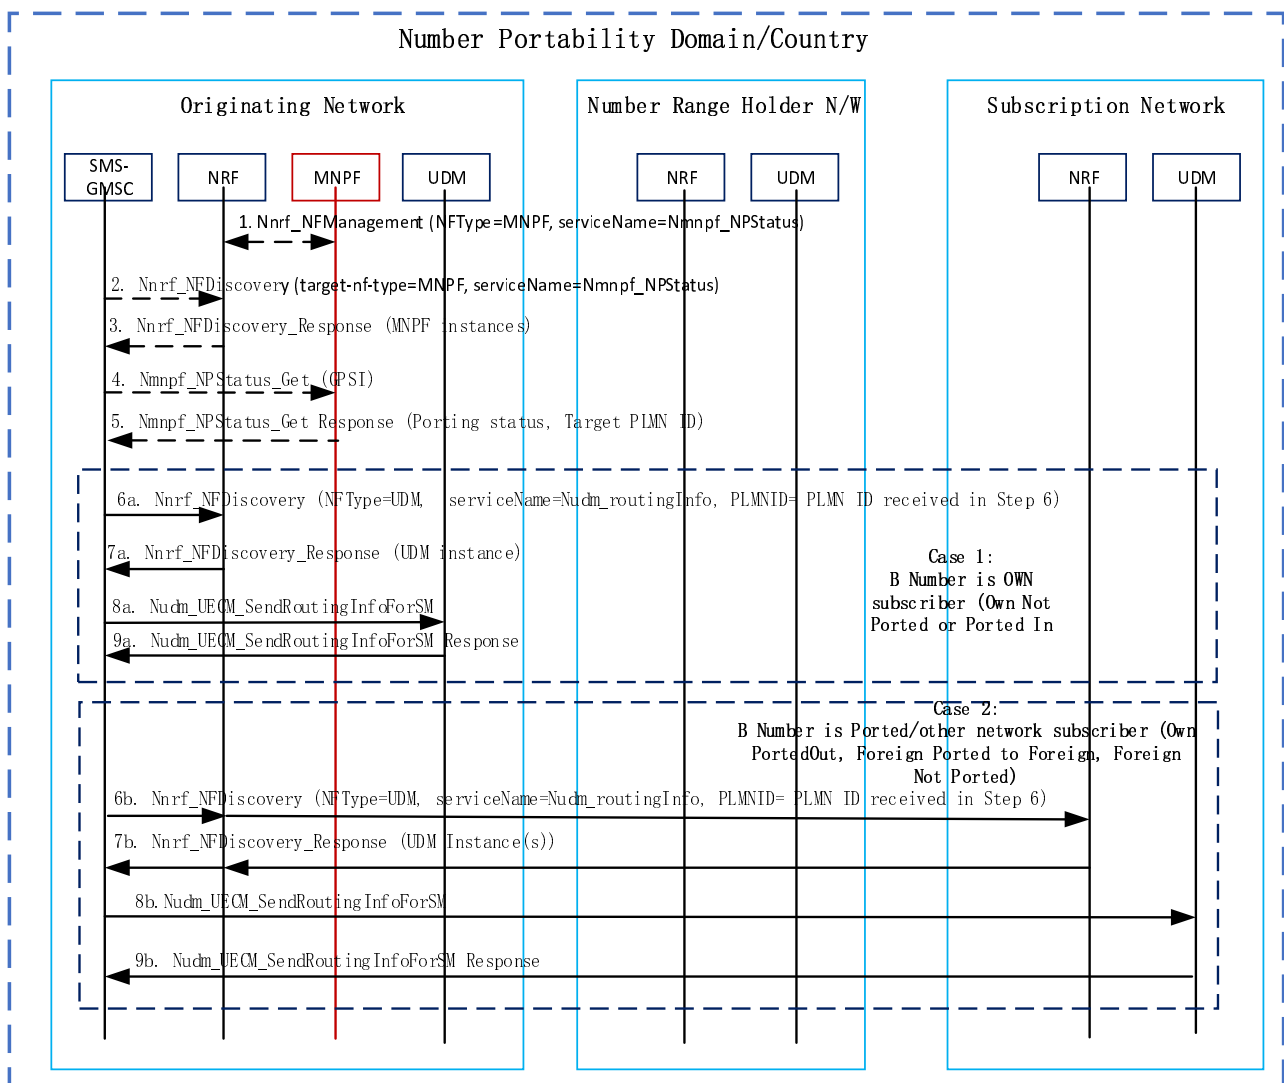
Number Portability Domain/Country

Originating Network

Number Range Holder N/W

Subscription Network

SMS-GMSC

NRF

MNPF

UDM

NRF

UDM

NRF

UDM

1. Nnrf_NFManagement (NFType=MNPF, serviceName=Nmnpf_NPStatus)

2. Nnrf_NFDiscovery (target-nf-type=MNPF, serviceName=Nmnpf_NPStatus)

3. Nnrf_NFDiscovery_Response (MNPF instances)

4. Nmnpf_NPStatus_Get (GPSI)

5. Nmnpf_NPStatus_Get Response (Porting status, Target PLMN ID)

6a. Nnrf_NFDiscovery (NFType=UDM, serviceName=Nudm_routingInfo, PLMNID= PLMN ID received in Step 6)

7a. Nnrf_NFDiscovery_Response (UDM instance)

Case 1:
B Number is OWN subscriber (Own Not Ported or Ported In

8a. Nudm_UECM_SendRoutingInfoForSM

9a. Nudm_UECM_SendRoutingInfoForSM Response

Case 2:
B Number is Ported/other network subscriber (Own PortedOut, Foreign Ported to Foreign, Foreign Not Ported)

6b. Nnrf_NFDiscovery (NFType=UDM, serviceName=Nudm_routingInfo, PLMNID= PLMN ID received in Step 6)

7b. Nnrf_NFDiscovery_Response (UDM Instance(s))

8b. Nudm_UECM_SendRoutingInfoForSM

9b. Nudm_UECM_SendRoutingInfoForSM Response